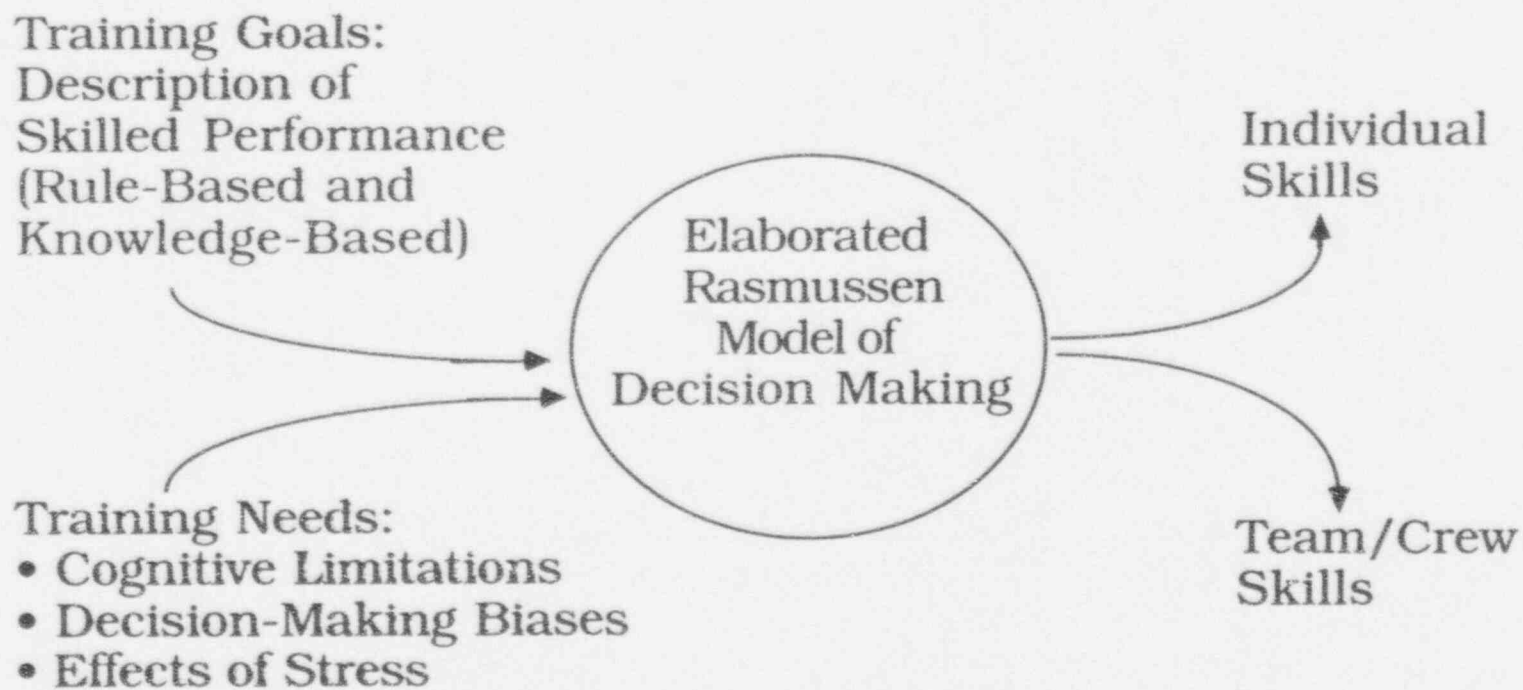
Training Goals:
Description of
Skilled Performance
(Rule-Based and
Knowledge-Based)

Elaborated
Rasmussen
Model of
Decision Making

Individual
Skills

Team/Crew
Skills

Training Needs:
• Cognitive Limitations
• Decision-Making Biases
• Effects of Stress